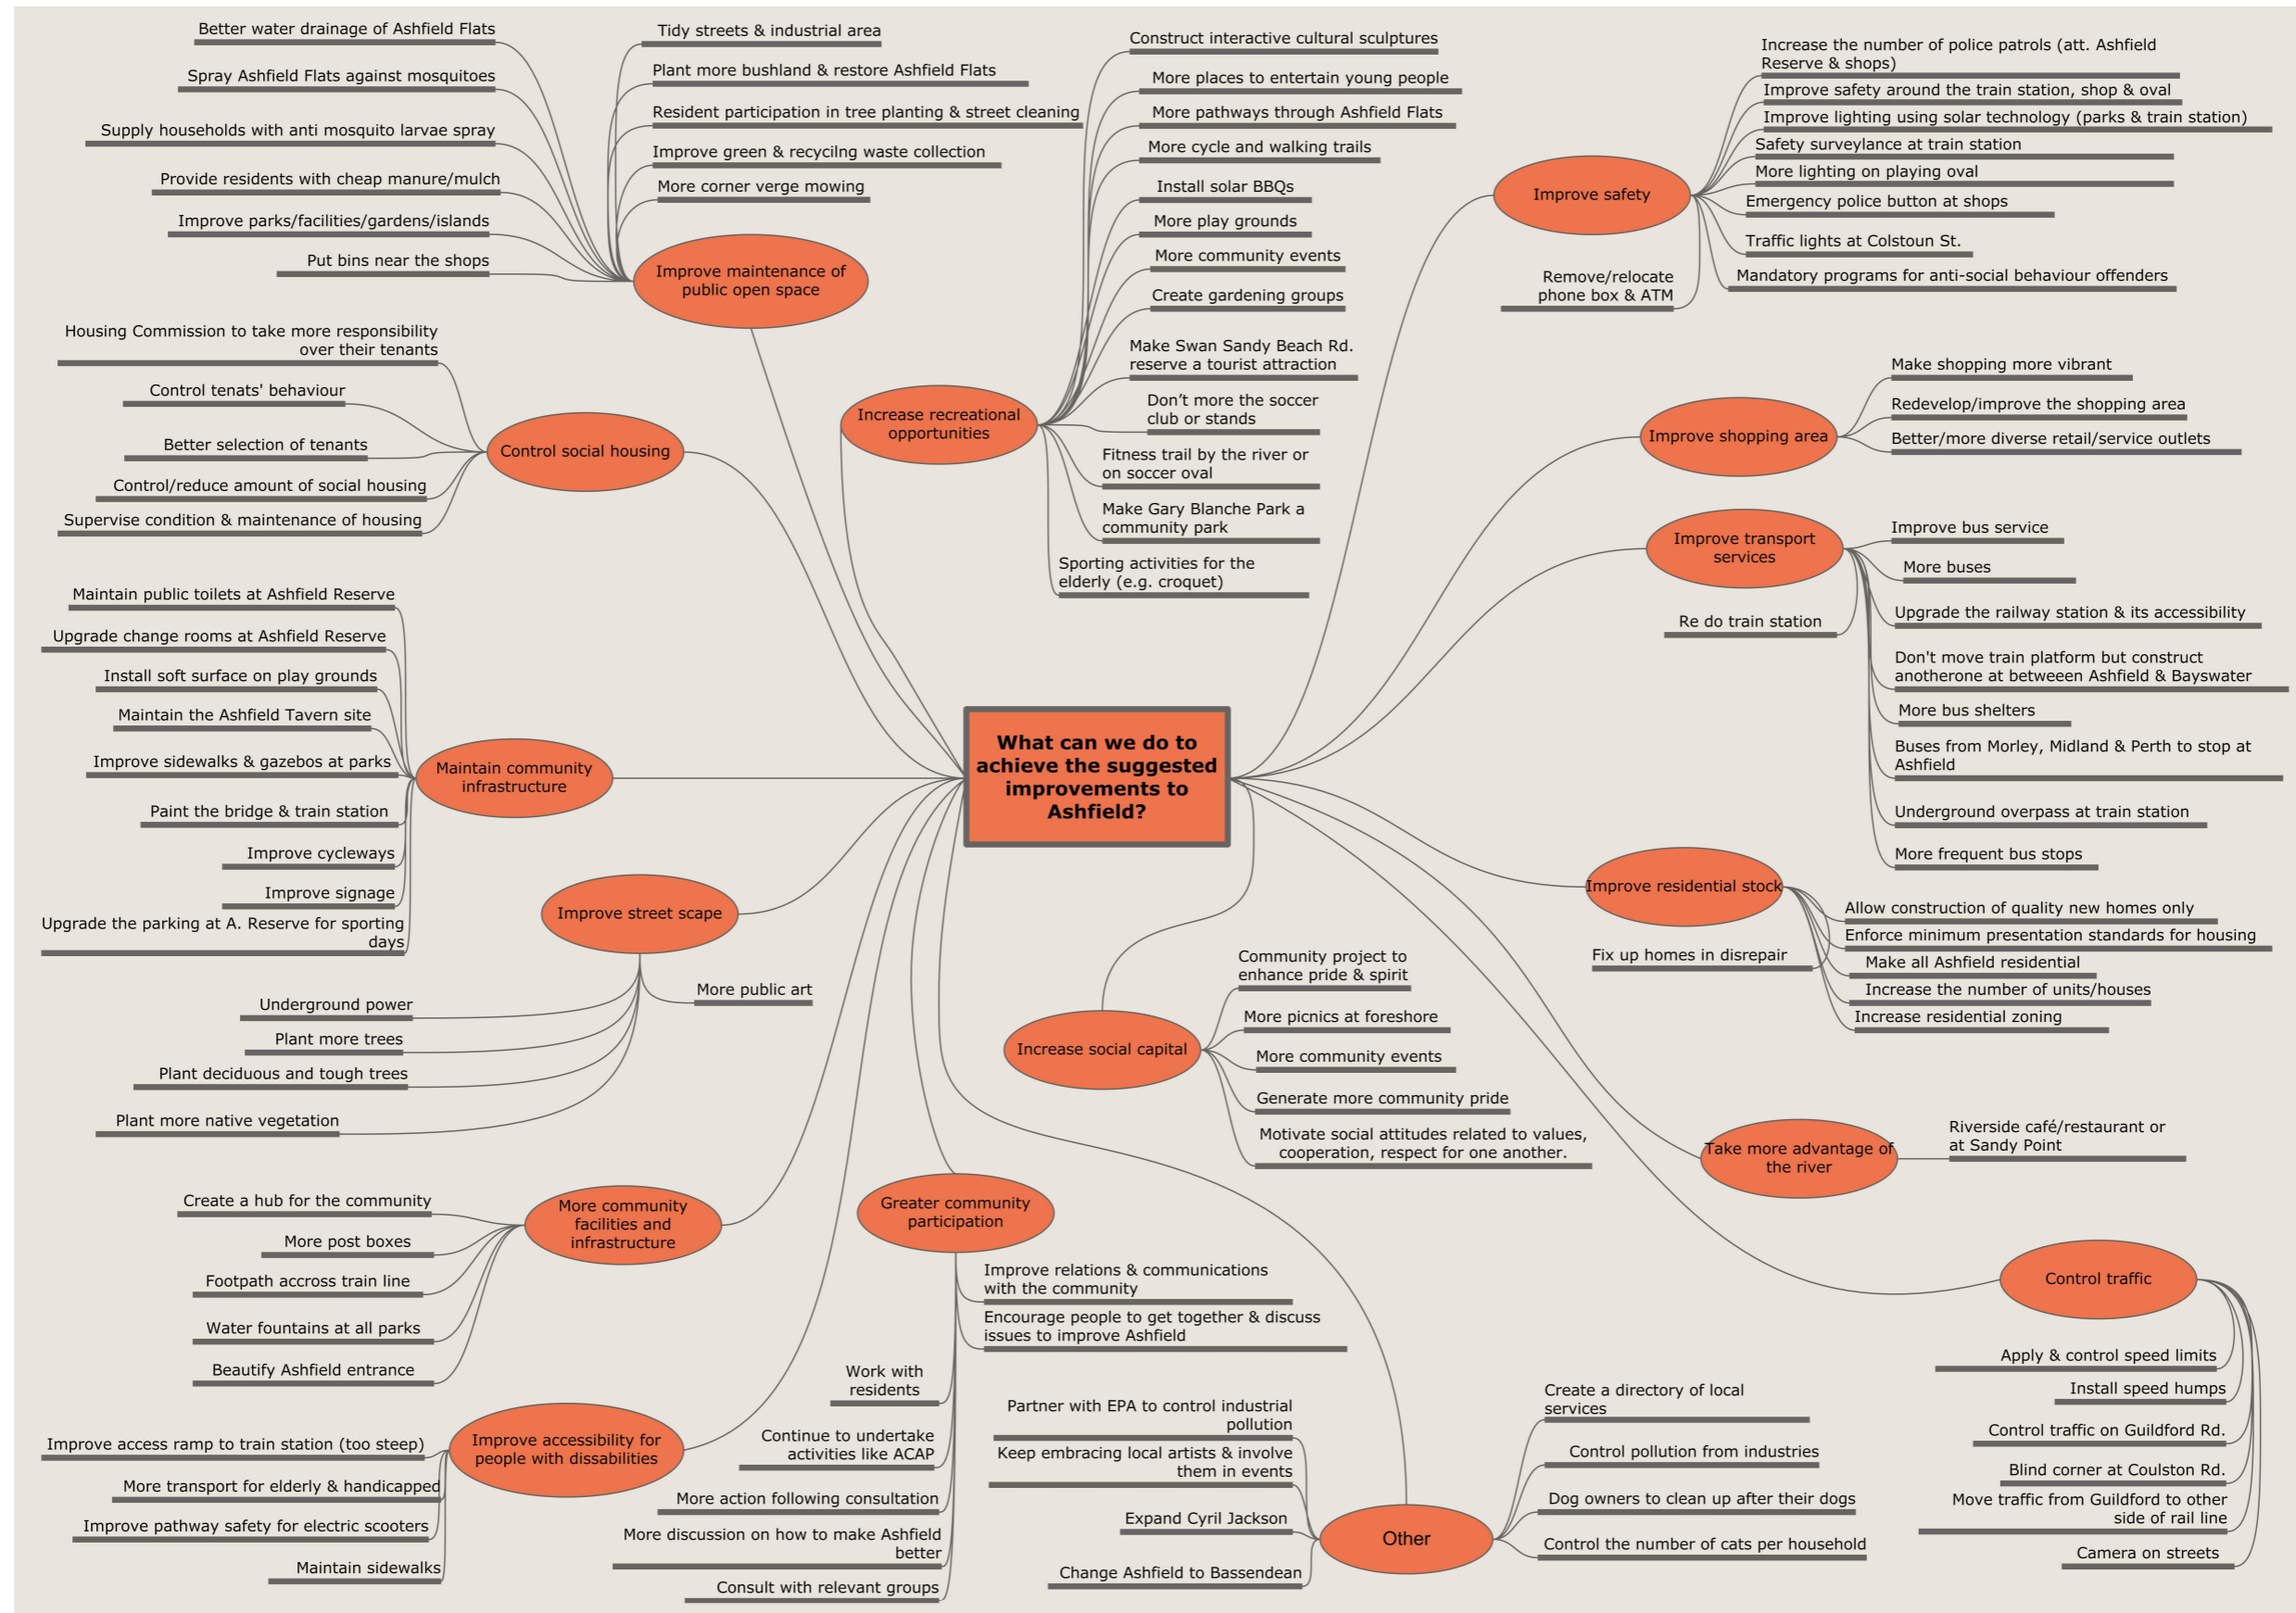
What can we do to achieve the suggested improvements to Ashfield?

Improve maintenance of public open space
Better water drainage of Ashfield Flats
Spray Ashfield Flats against mosquitoes
Supply households with anti mosquito larvae spray
Provide residents with cheap manure/mulch
Improve parks/facilities/gardens/islands
Put bins near the shops
Tidy streets & industrial area
Plant more bushland & restore Ashfield Flats
Resident participation in tree planting & street cleaning
Improve green & recycilng waste collection
More corner verge mowing

Increase recreational opportunities
Construct interactive cultural sculptures
More places to entertain young people
More pathways through Ashfield Flats
More cycle and walking trails
Install solar BBQs
More play grounds
More community events
Create gardening groups
Make Swan Sandy Beach Rd. reserve a tourist attraction
Don't more the soccer club or stands
Fitness trail by the river or on soccer oval
Make Gary Blanche Park a community park
Sporting activities for the elderly (e.g. croquet)

Improve safety
Increase the number of police patrols (att. Ashfield Reserve & shops)
Improve safety around the train station, shop & oval
Improve lighting using solar technology (parks & train station)
Safety surveylance at train station
More lighting on playing oval
Emergency police button at shops
Traffic lights at Colstoun St.
Mandatory programs for anti-social behaviour offenders
Remove/relocate phone box & ATM

Control social housing
Housing Commission to take more responsibility over their tenants
Control tenats' behaviour
Better selection of tenants
Control/reduce amount of social housing
Supervise condition & maintenance of housing

Improve shopping area
Make shopping more vibrant
Redevelop/improve the shopping area
Better/more diverse retail/service outlets

Improve transport services
Improve bus service
More buses
Upgrade the railway station & its accessibility
Re do train station
Don't move train platform but construct anotherone at betweeen Ashfield & Bayswater
More bus shelters
Buses from Morley, Midland & Perth to stop at Ashfield
Underground overpass at train station
More frequent bus stops

Maintain community infrastructure
Maintain public toilets at Ashfield Reserve
Upgrade change rooms at Ashfield Reserve
Install soft surface on play grounds
Maintain the Ashfield Tavern site
Improve sidewalks & gazebos at parks
Paint the bridge & train station
Improve cycleways
Improve signage
Upgrade the parking at A. Reserve for sporting days

Improve street scape
More public art
Underground power
Plant more trees
Plant deciduous and tough trees
Plant more native vegetation

Improve residential stock
Allow construction of quality new homes only
Enforce minimum presentation standards for housing
Fix up homes in disrepair
Make all Ashfield residential
Increase the number of units/houses
Increase residential zoning

Increase social capital
Community project to enhance pride & spirit
More picnics at foreshore
More community events
Generate more community pride
Motivate social attitudes related to values, cooperation, respect for one another.

Take more advantage of the river
Riverside café/restaurant or at Sandy Point

More community facilities and infrastructure
Create a hub for the community
More post boxes
Footpath accross train line
Water fountains at all parks
Beautify Ashfield entrance

Greater community participation
Improve relations & communications with the community
Encourage people to get together & discuss issues to improve Ashfield
Work with residents
Continue to undertake activities like ACAP
More action following consultation
More discussion on how to make Ashfield better
Consult with relevant groups

Control traffic
Apply & control speed limits
Install speed humps
Control traffic on Guildford Rd.
Blind corner at Coulston Rd.
Move traffic from Guildford to other side of rail line
Camera on streets

Improve accessibility for people with dissabilities
Improve access ramp to train station (too steep)
More transport for elderly & handicapped
Improve pathway safety for electric scooters
Maintain sidewalks

Other
Partner with EPA to control industrial pollution
Keep embracing local artists & involve them in events
Expand Cyril Jackson
Change Ashfield to Bassendean
Create a directory of local services
Control pollution from industries
Dog owners to clean up after their dogs
Control the number of cats per household